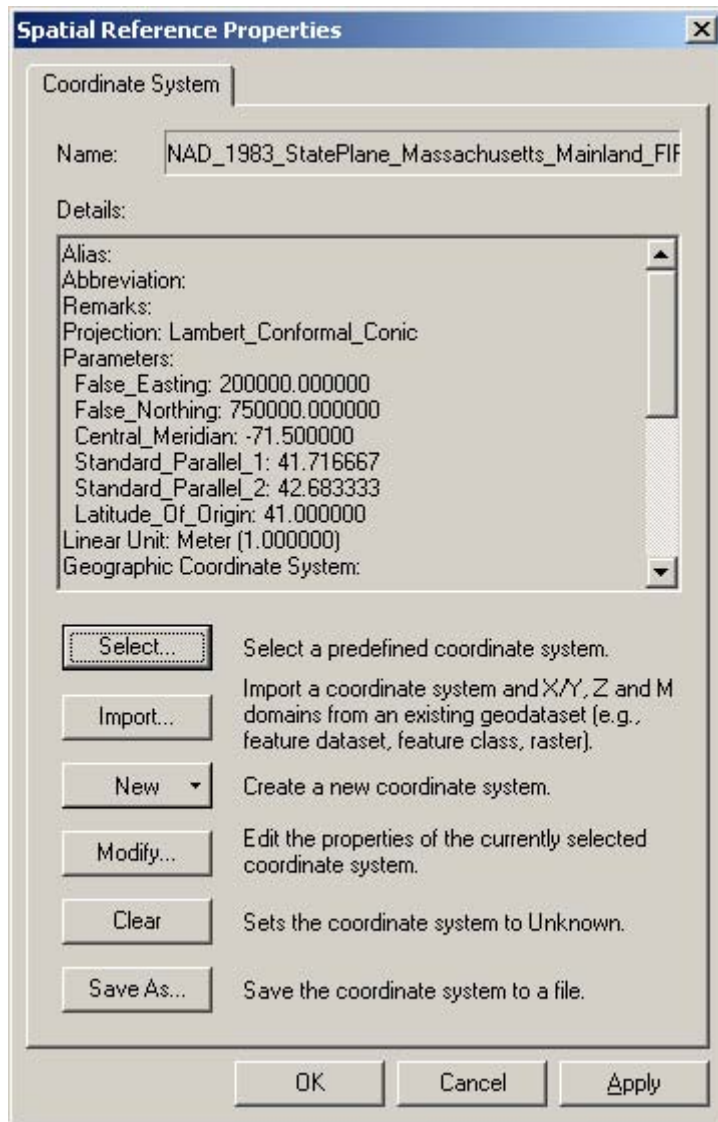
Spatial Reference Properties

Coordinate System

Name: NAD_1983_StatePlane_Massachusetts_Mainland_FIP

Details:

Alias:
Abbreviation:
Remarks:
Projection: Lambert_Conformal_Conic
Parameters:
False_Easting: 200000.000000
False_Northing: 750000.000000
Central_Meridian: -71.500000
Standard_Parallel_1: 41.716667
Standard_Parallel_2: 42.683333
Latitude_Of_Origin: 41.000000
Linear Unit: Meter (1.000000)
Geographic Coordinate System:

Select... Select a predefined coordinate system.

Import... Import a coordinate system and X/Y, Z and M domains from an existing geodataset (e.g., feature dataset, feature class, raster).

New Create a new coordinate system.

Modify... Edit the properties of the currently selected coordinate system.

Clear Sets the coordinate system to Unknown.

Save As... Save the coordinate system to a file.

OK Cancel Apply